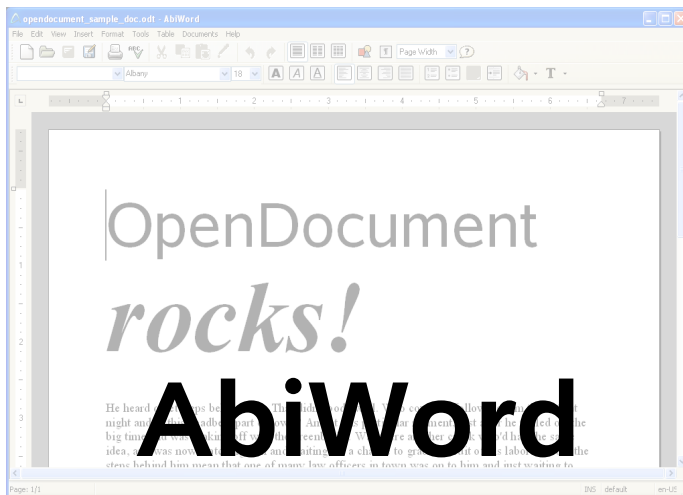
opendocument_sample_doc.odt - AbiWord

File Edit View Insert Format Tools Table Documents Help

Page Width

Albany 18

1 2 3 4 5 6 7

OpenDocument

rocks!

AbiWord

He heard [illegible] This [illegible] allow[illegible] night and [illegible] part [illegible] he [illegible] big time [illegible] the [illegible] idea, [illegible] was now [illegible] a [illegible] labo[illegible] the steps behind him mean that one of many law officers in town was on to him and just waiting to

Page: 1/1 INS default en-US